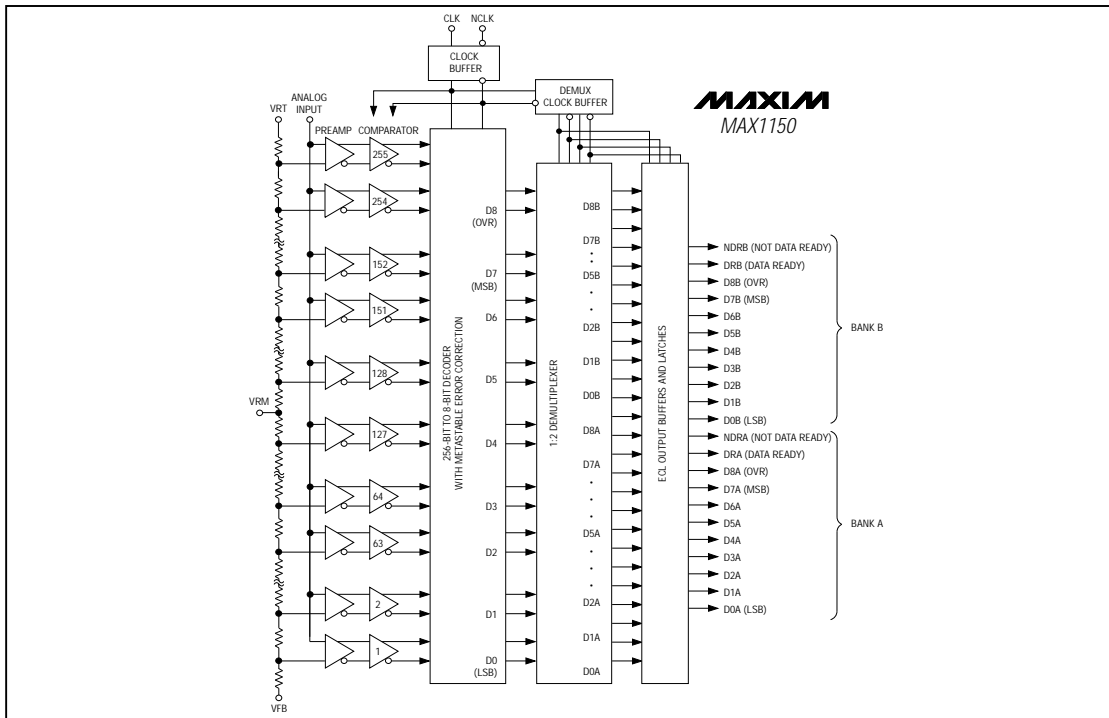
CLK NCLK

CLOCK BUFFER

DEMUX CLOCK BUFFER

MAXIM
MAX1150

VRT
ANALOG INPUT
PREAMP
COMPARATOR

255
254
152
151
128
127
64
63
2
1

VRM

VFB

256-BIT TO 8-BIT DECODER WITH METASTABLE ERROR CORRECTION

D8 (OVR)
D7 (MSB)
D6
D5
D4
D3
D2
D1
D0 (LSB)

1:2 DEMULTIPLEXER

D8B
D7B
D5B
D2B
D1B
D0B
D8A
D7A
D5A
D2A
D1A
D0A

ECL OUTPUT BUFFERS AND LATCHES

NDRB (NOT DATA READY)
DRB (DATA READY)
D8B (OVR)
D7B (MSB)
D6B
D5B
D4B
D3B
D2B
D1B
D0B (LSB)
NDRA (NOT DATA READY)
DRA (DATA READY)
D8A (OVR)
D7A (MSB)
D6A
D5A
D4A
D3A
D2A
D1A
D0A (LSB)

BANK B

BANK A